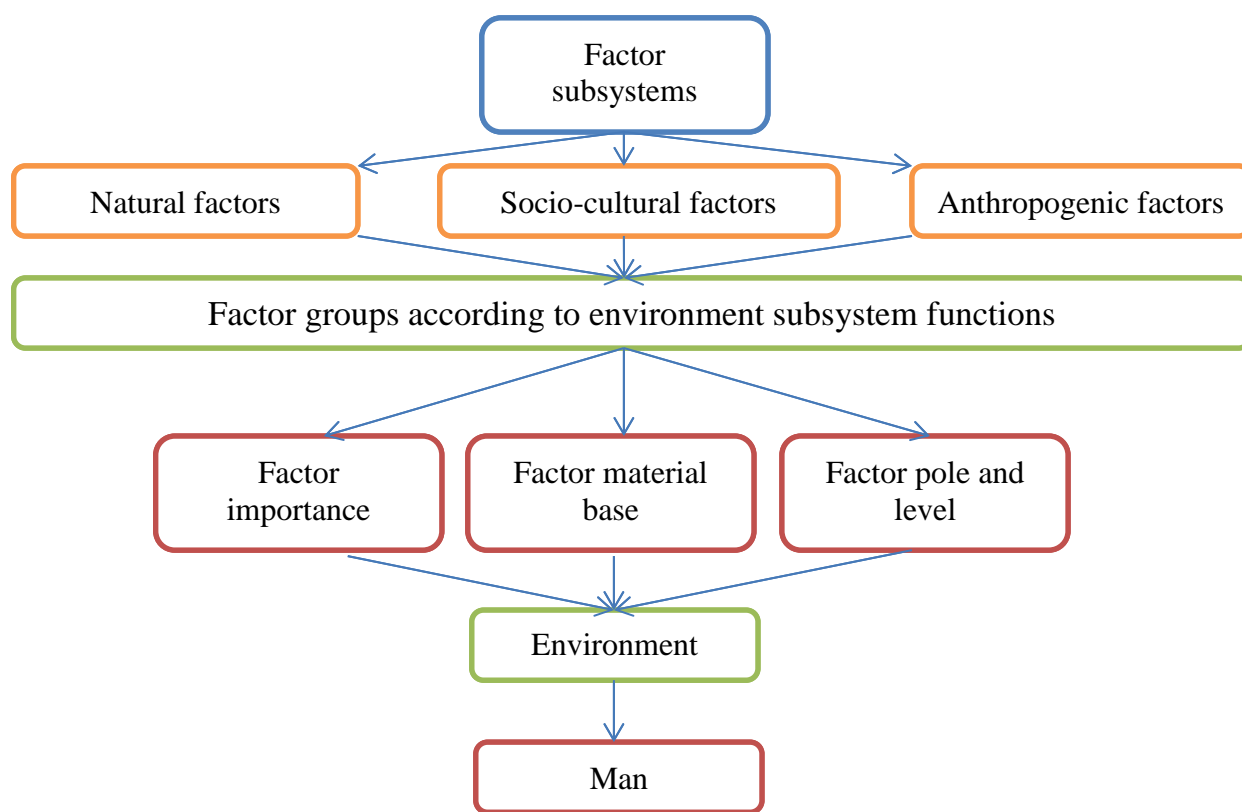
Factor subsystems

Natural factors

Socio-cultural factors

Anthropogenic factors

Factor groups according to environment subsystem functions

Factor importance

Factor material base

Factor pole and level

Environment

Man